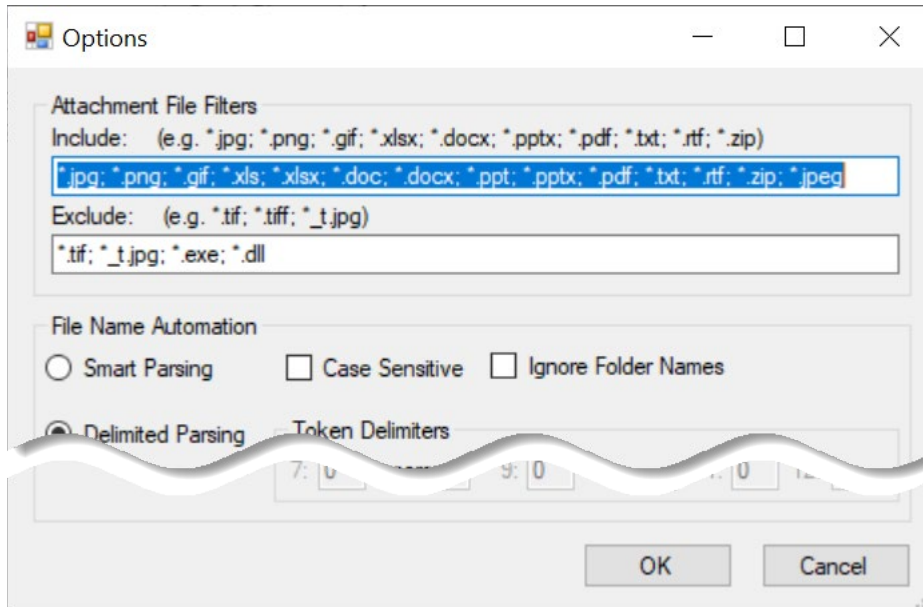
Options

Attachment File Filters
Include: (e.g. *.jpg; *.png; *.gif; *.xlsx; *.docx; *.pptx; *.pdf; *.txt; *.rtf; *.zip)
*.jpg; *.png; *.gif; *.xls; *.xlsx; *.doc; *.docx; *.ppt; *.pptx; *.pdf; *.txt; *.rtf; *.zip; *.jpeg
Exclude: (e.g. *.tif; *.tiff; *_t.jpg)
*.tif; *_t.jpg; *.exe; *.dll

File Name Automation
Smart Parsing
Case Sensitive
Ignore Folder Names
Delimited Parsing
Token Delimiters
7: 0 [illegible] 9: 0 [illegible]: 0 1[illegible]

OK
Cancel